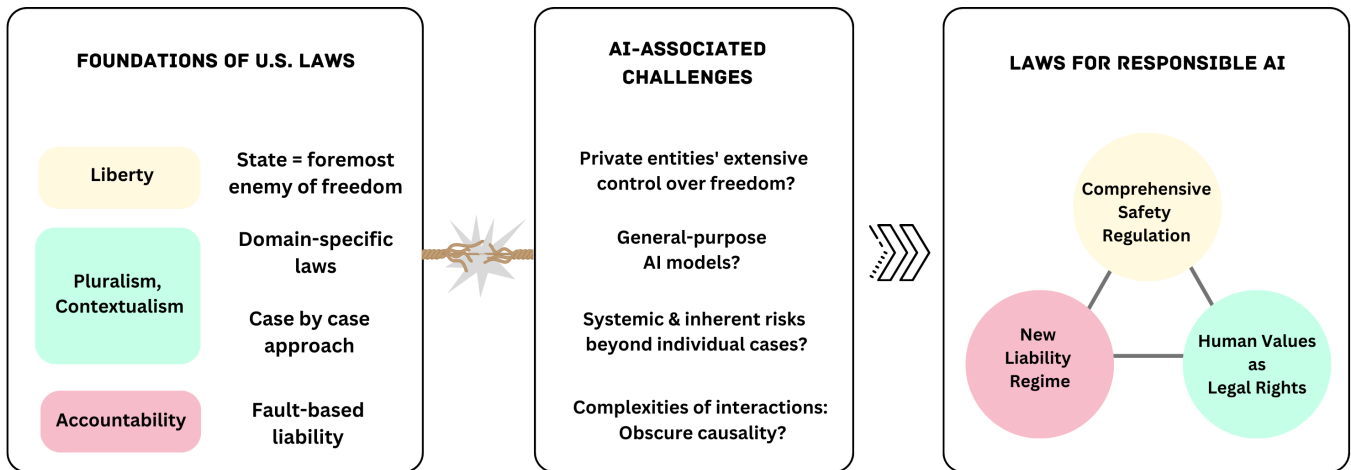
FOUNDATIONS OF U.S. LAWS

Liberty

State = foremost enemy of freedom

Pluralism, Contextualism

Domain-specific laws

Case by case approach

Accountability

Fault-based liability

AI-ASSOCIATED CHALLENGES

Private entities' extensive control over freedom?

General-purpose AI models?

Systemic & inherent risks beyond individual cases?

Complexities of interactions: Obscure causality?

LAWS FOR RESPONSIBLE AI

Comprehensive Safety Regulation

New Liability Regime

Human Values as Legal Rights